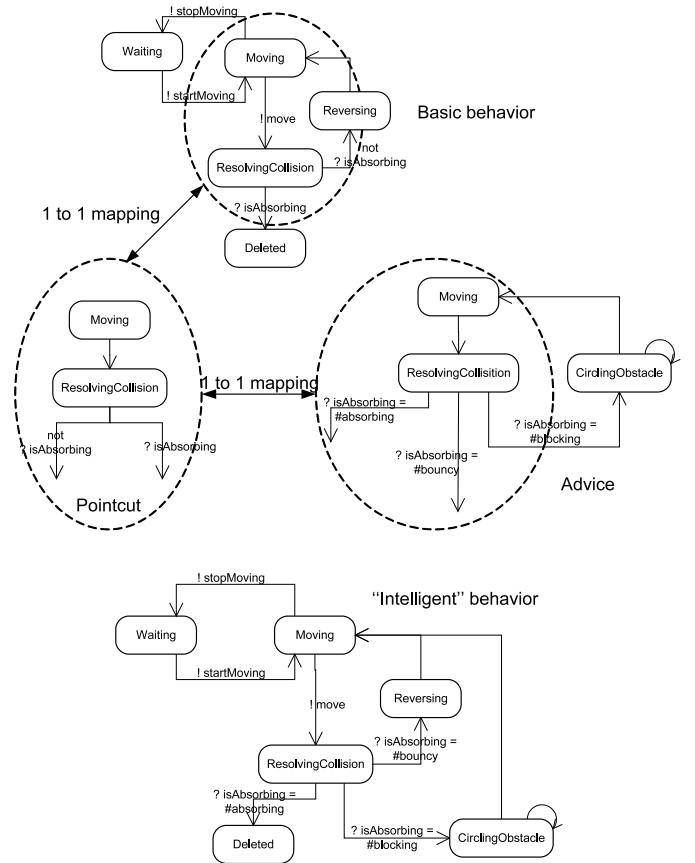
! stopMoving

Waiting

Moving

! startMoving

! move

Reversing

Basic behavior

ResolvingCollision

not ? isAbsorbing

? isAbsorbing

1 to 1 mapping

Deleted

Moving

Moving

ResolvingCollision

1 to 1 mapping

ResolvingCollisition

CirclingObstacle

? isAbsorbing = #absorbing

? isAbsorbing = #blocking

not ? isAbsorbing

? isAbsorbing

? isAbsorbing = #bouncy

Pointcut

Advice

''Intelligent'' behavior

! stopMoving

Waiting

Moving

! startMoving

! move

Reversing

? isAbsorbing = #bouncy

ResolvingCollision

? isAbsorbing = #absorbing

Deleted

? isAbsorbing = #blocking

CirclingObstacle